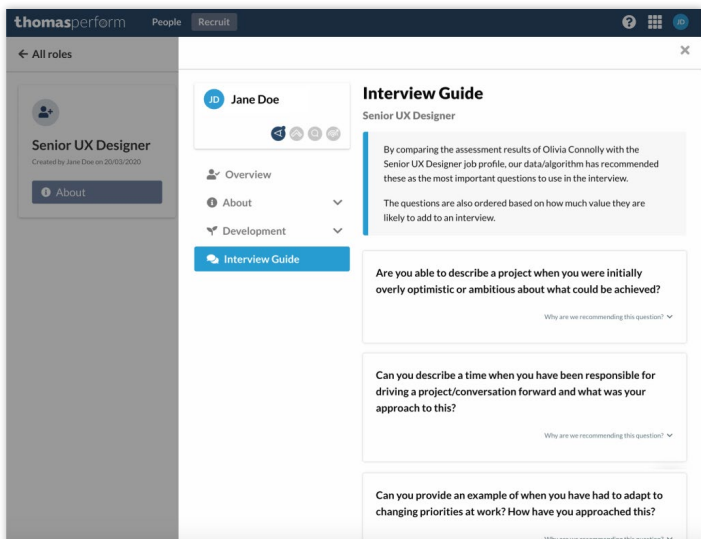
thomasperform People Recruit

JD

← All roles

×

Senior UX Designer

Created by Jane Doe on 20/03/2020

About

JD Jane Doe

Overview

About

Development

Interview Guide

Interview Guide

Senior UX Designer

By comparing the assessment results of Olivia Connolly with the Senior UX Designer job profile, our data/algorithm has recommended these as the most important questions to use in the interview.

The questions are also ordered based on how much value they are likely to add to an interview.

Are you able to describe a project when you were initially overly optimistic or ambitious about what could be achieved?

Why are we recommending this question?

Can you describe a time when you have been responsible for driving a project/conversation forward and what was your approach to this?

Why are we recommending this question?

Can you provide an example of when you have had to adapt to changing priorities at work? How have you approached this?

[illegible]